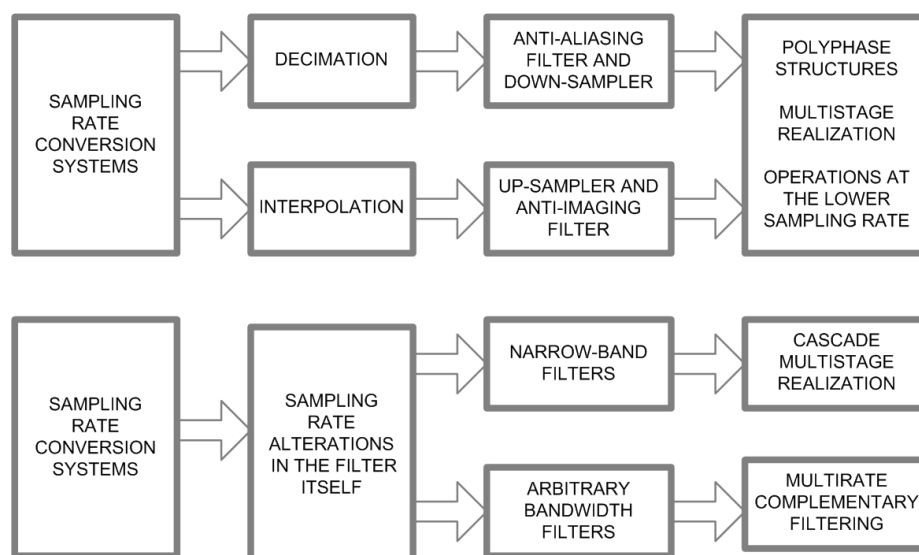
SAMPLING RATE CONVERSION SYSTEMS

DECIMATION

ANTI-ALIASING FILTER AND DOWN-SAMPLER

INTERPOLATION

UP-SAMPLER AND ANTI-IMAGING FILTER

POLYPHASE STRUCTURES

MULTISTAGE REALIZATION

OPERATIONS AT THE LOWER SAMPLING RATE

SAMPLING RATE CONVERSION SYSTEMS

SAMPLING RATE ALTERATIONS IN THE FILTER ITSELF

NARROW-BAND FILTERS

CASCADE MULTISTAGE REALIZATION

ARBITRARY BANDWIDTH FILTERS

MULTIRATE COMPLEMENTARY FILTERING